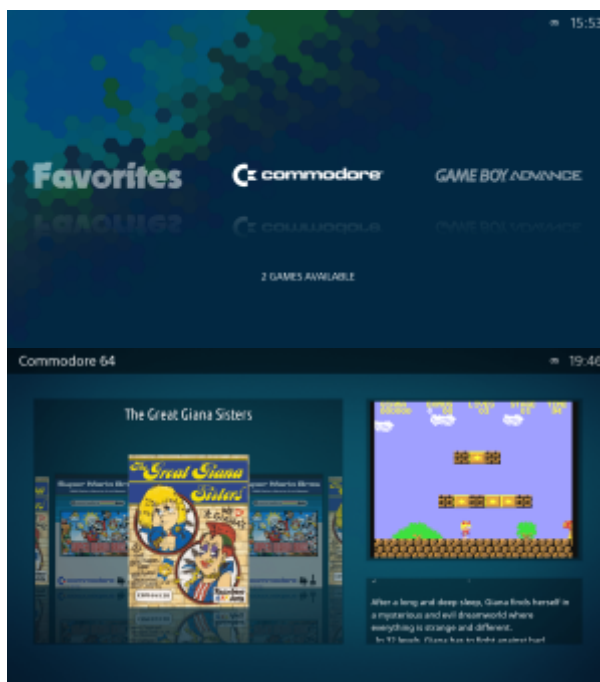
15:53

Favorites

commodore

GAME BOY ADVANCE

2 GAMES AVAILABLE

Commodore 64

19:46

The Great Giana Sisters

The Great Giana Sisters

Super Mario Bros

commodore

After a long and deep sleep, Giana finds herself in a mysterious and evil dreamworld where everything is strange and different.
In 32 levels, Giana has to fight against bad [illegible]